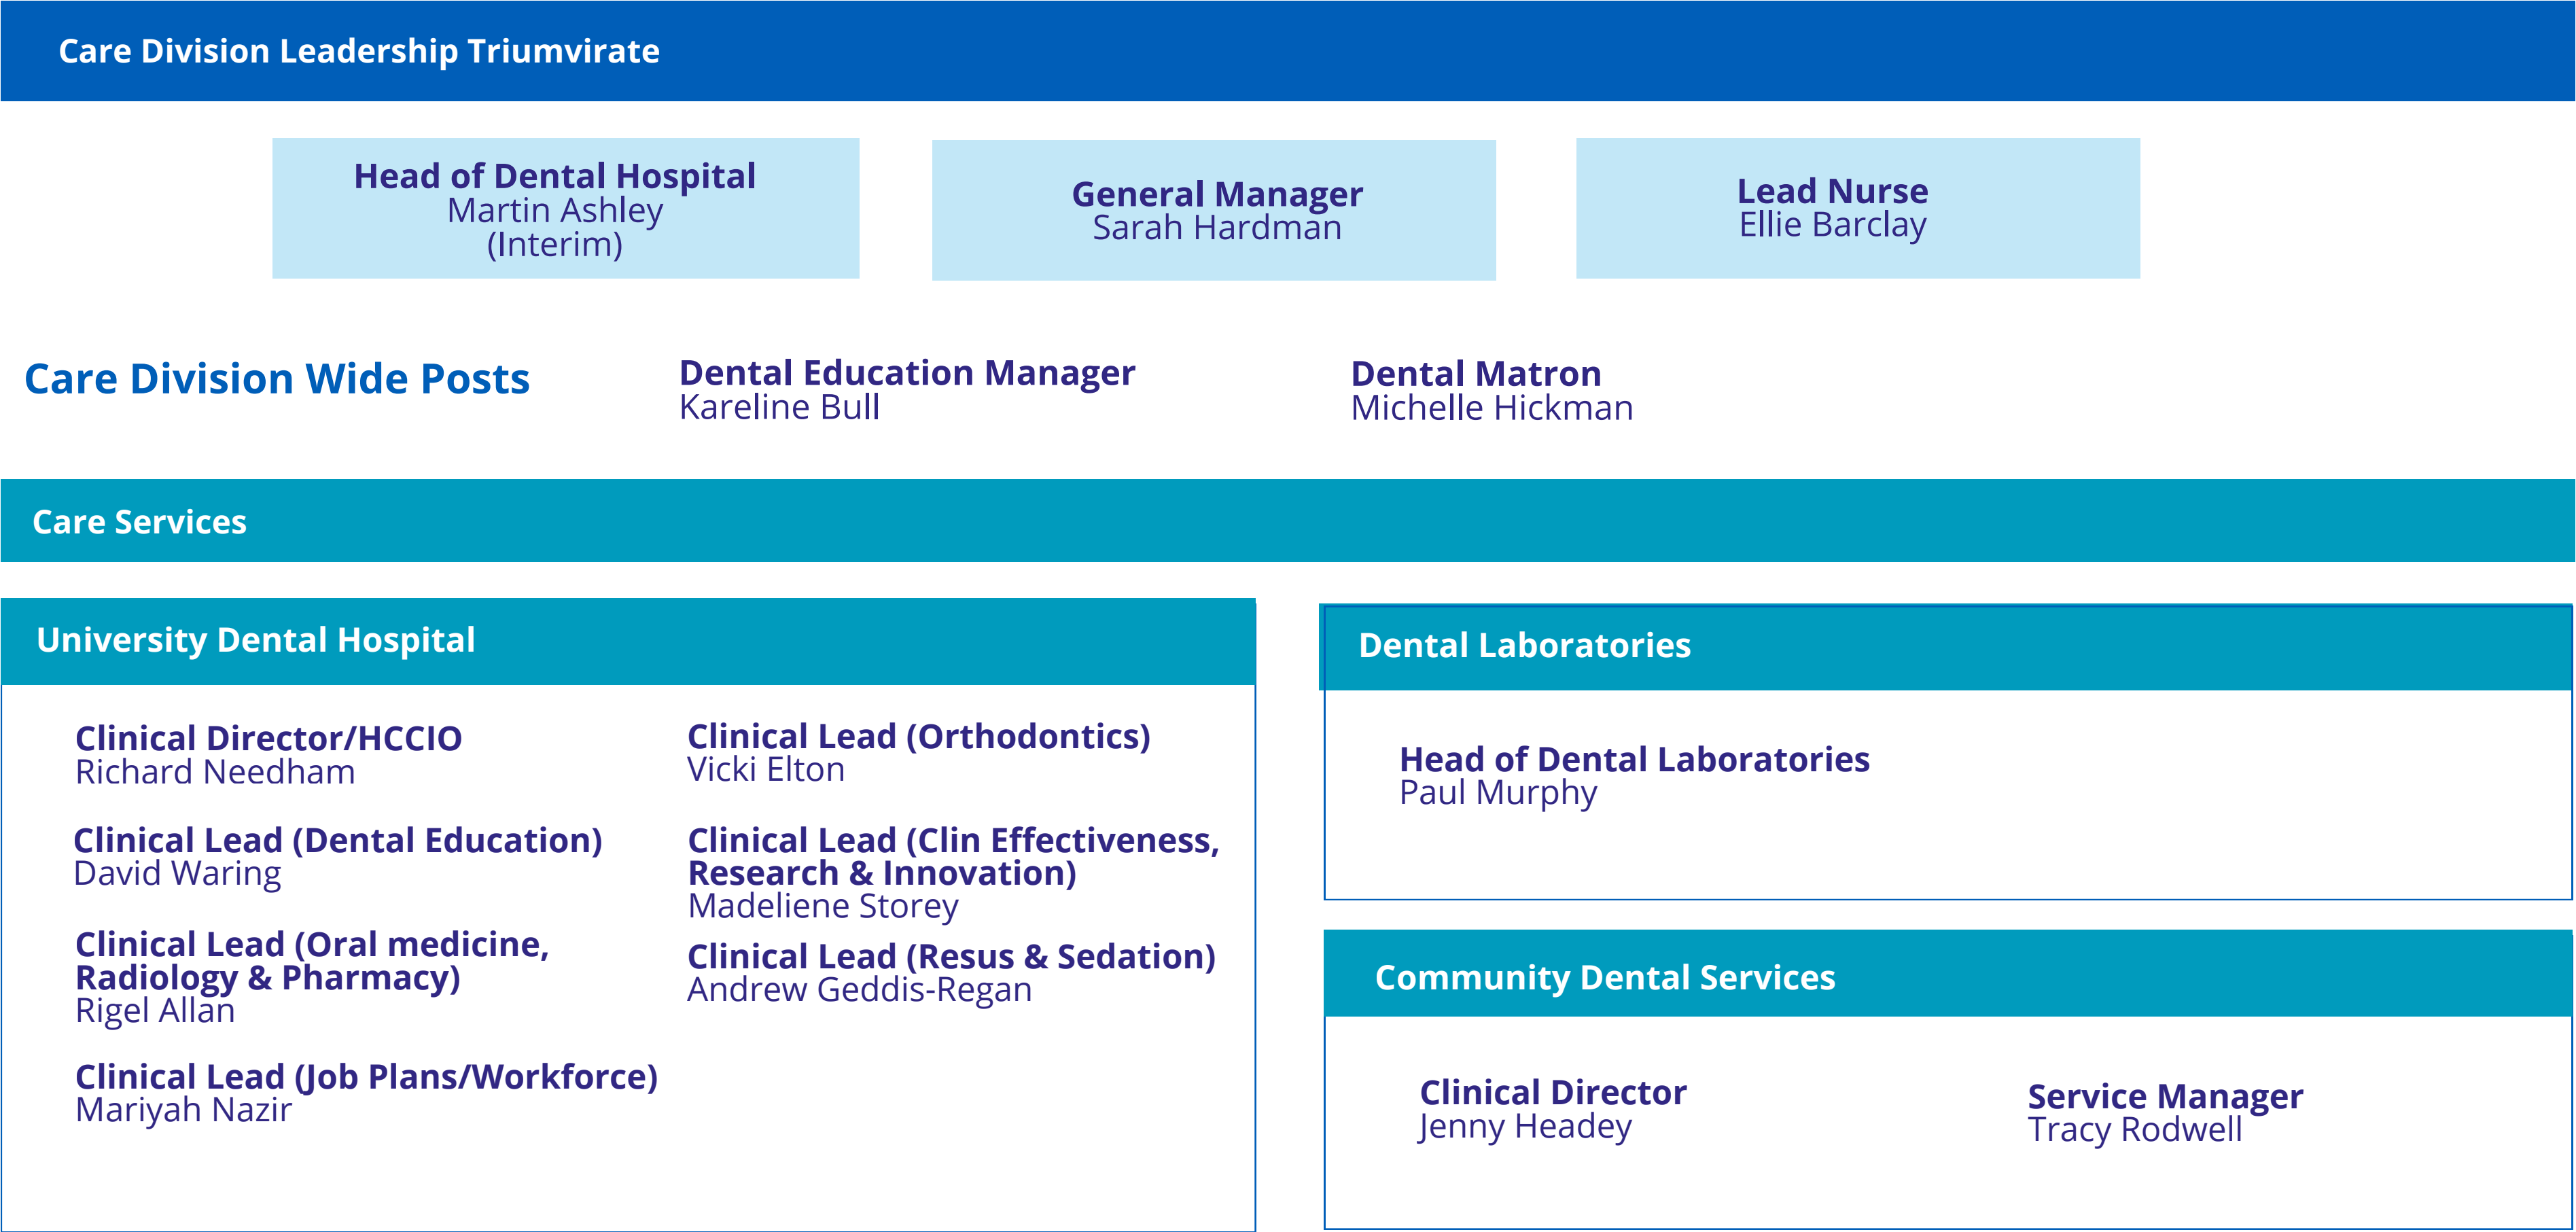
Care Division Leadership Triumvirate

Head of Dental Hospital
Martin Ashley
(Interim)

General Manager
Sarah Hardman

Lead Nurse
Ellie Barclay

Care Division Wide Posts

Dental Education Manager
Kareline Bull

Dental Matron
Michelle Hickman

Care Services

University Dental Hospital

Clinical Director/HCCIO
Richard Needham

Clinical Lead (Dental Education)
David Waring

Clinical Lead (Oral medicine, Radiology & Pharmacy)
Rigel Allan

Clinical Lead (Job Plans/Workforce)
Mariyah Nazir

Clinical Lead (Orthodontics)
Vicki Elton

Clinical Lead (Clin Effectiveness, Research & Innovation)
Madeliene Storey

Clinical Lead (Resus & Sedation)
Andrew Geddis-Regan

Dental Laboratories

Head of Dental Laboratories
Paul Murphy

Community Dental Services

Clinical Director
Jenny Headey

Service Manager
Tracy Rodwell